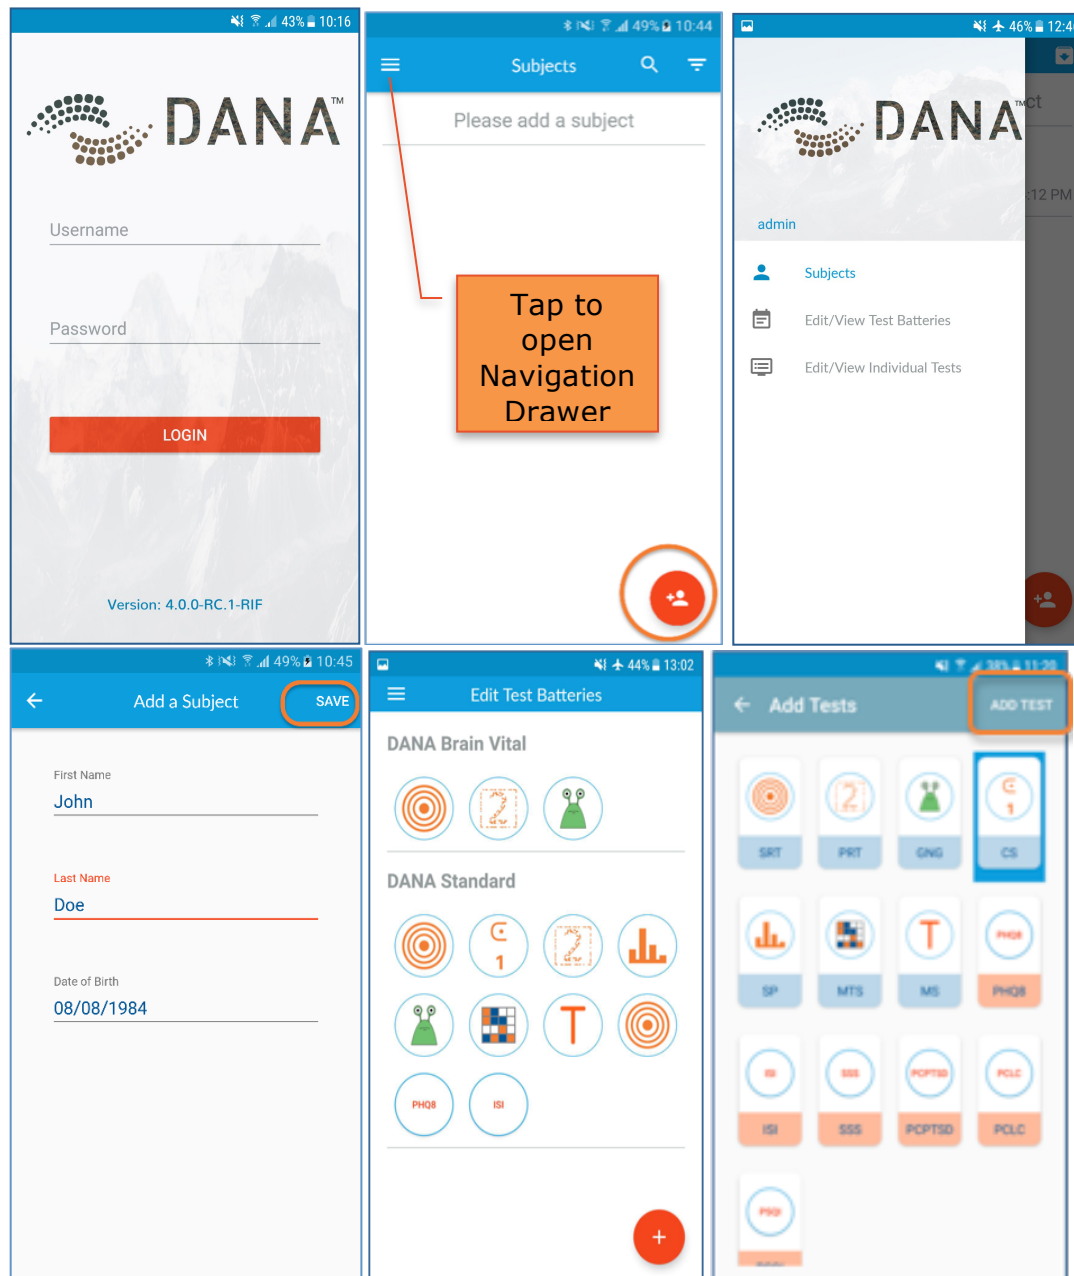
43% 10:16

DANA™

Username

Password

LOGIN

Version: 4.0.0-RC.1-RIF

49% 10:44

Subjects

Please add a subject

Tap to open Navigation Drawer

46% 12:4

DANA™

admin

Subjects

Edit/View Test Batteries

Edit/View Individual Tests

49% 10:45

Add a Subject

SAVE

First Name

John

Last Name

Doe

Date of Birth

08/08/1984

44% 13:02

Edit Test Batteries

DANA Brain Vital

DANA Standard

PHQ8

ISI

38% 11:20

Add Tests

ADD TEST

SRT

PRT

GNG

CS

SP

MTS

MS

PHQ8

ISI

SSS

PCPTSD

PCLC

PSQI